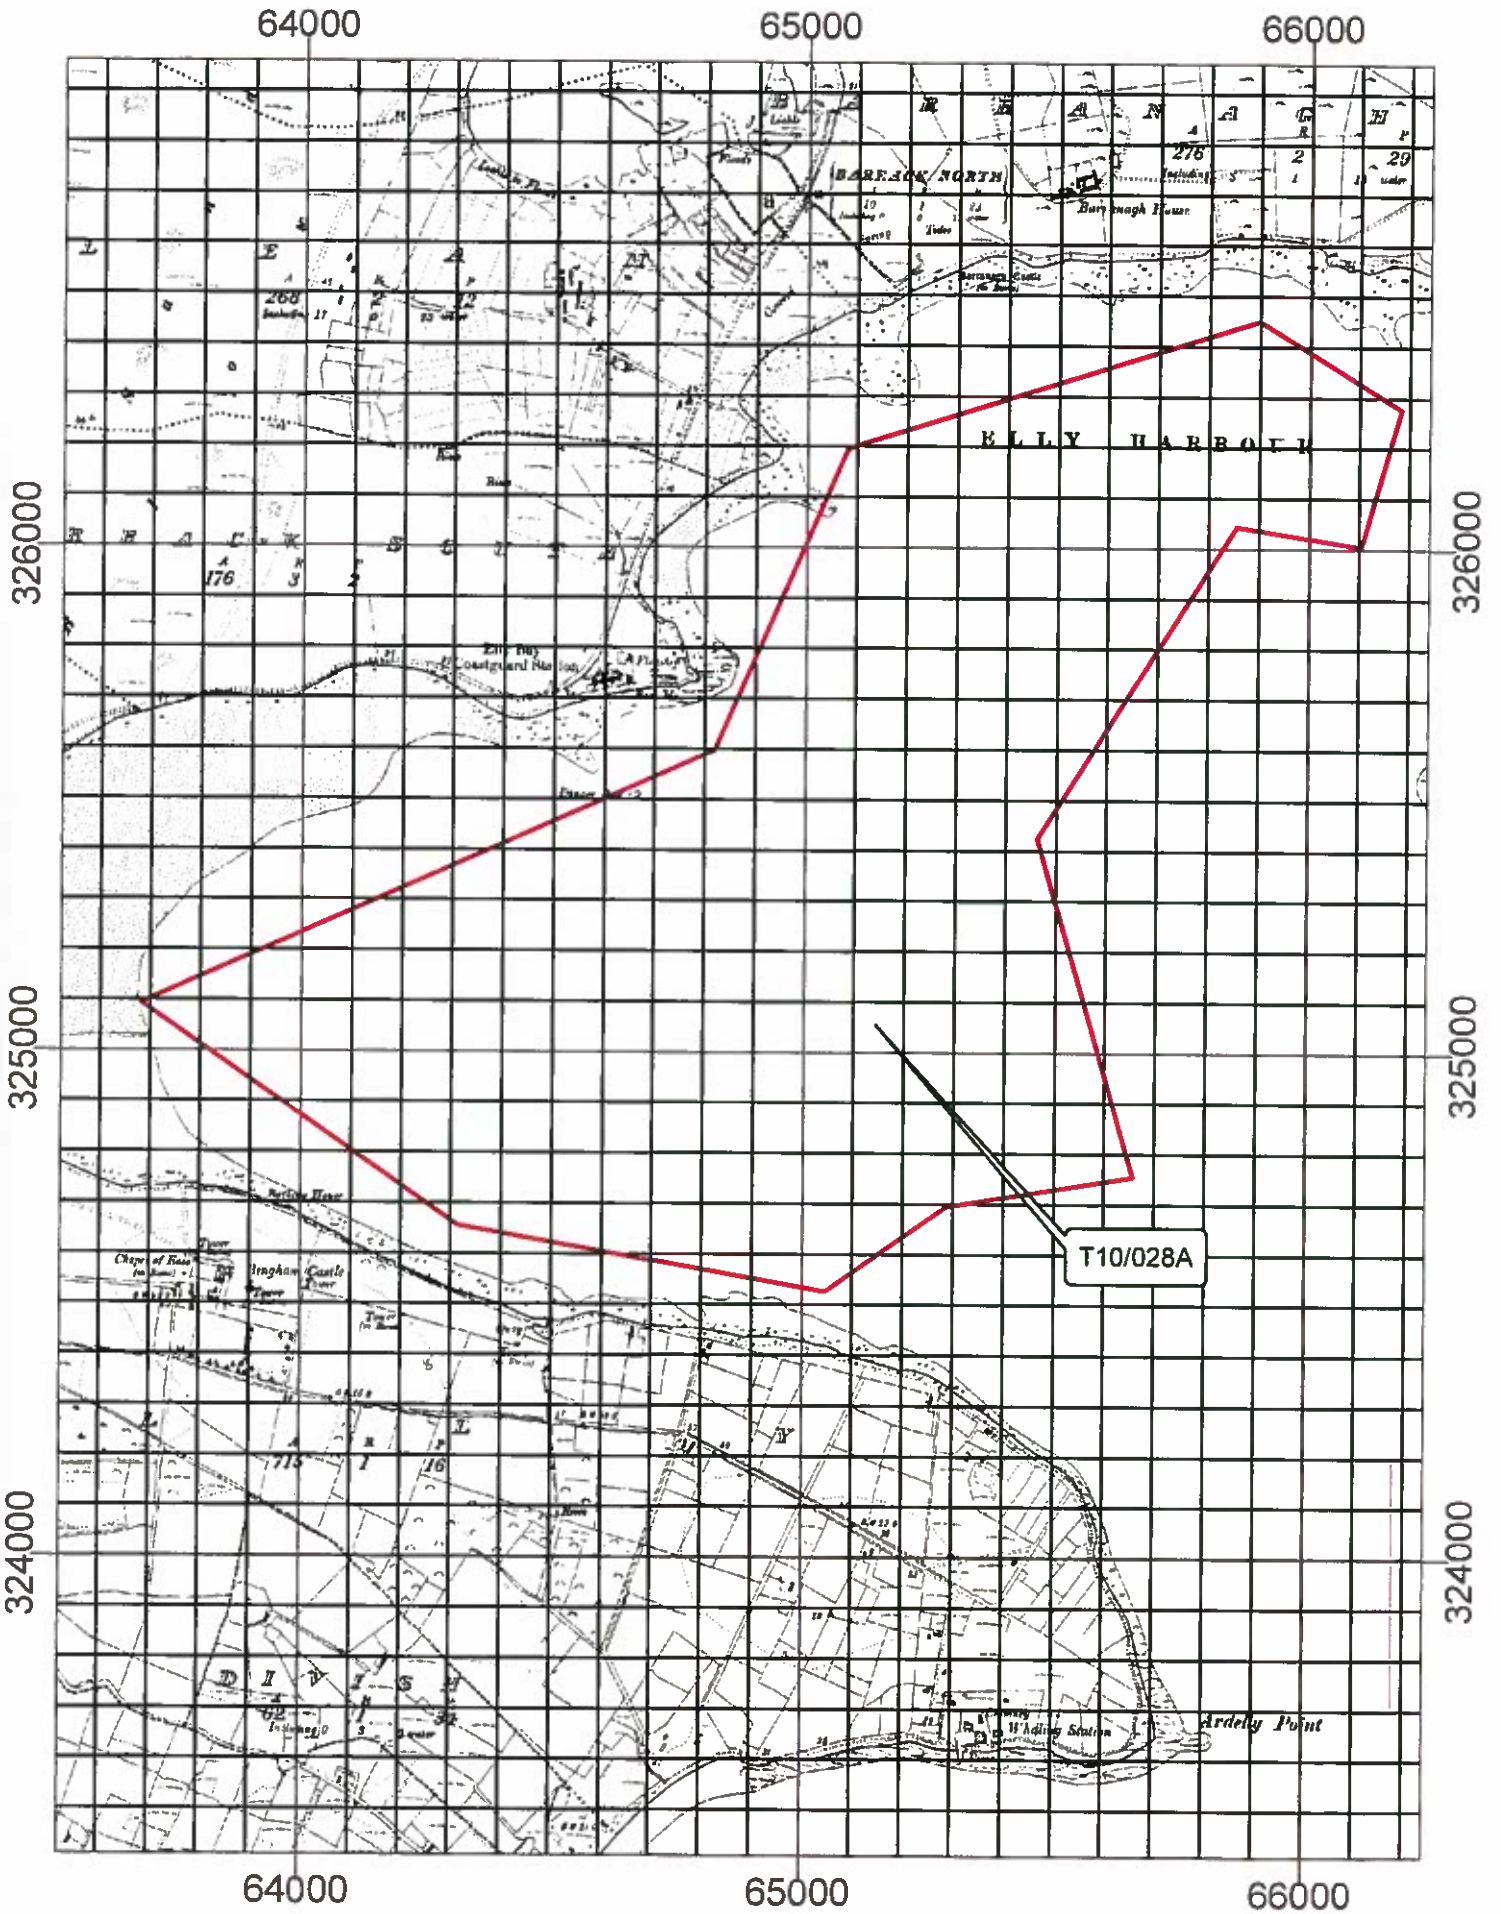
64000
65000
66000

B A R E A C K N O R T H
Barrnagh House
276
2
29
E
A
M
268
12
ELLY HARBOUR
R A C K S C I T A
176
3
2
Elly Bay Coastguard Station
326000
326000
325000
325000
T10/028A
Chapel of Ease
Tower
Bingham Castle
L
Y
R
L
715
I
16
324000
324000
D I V I S H
62
Whaling Station
Ardelly Point

64000
65000
66000